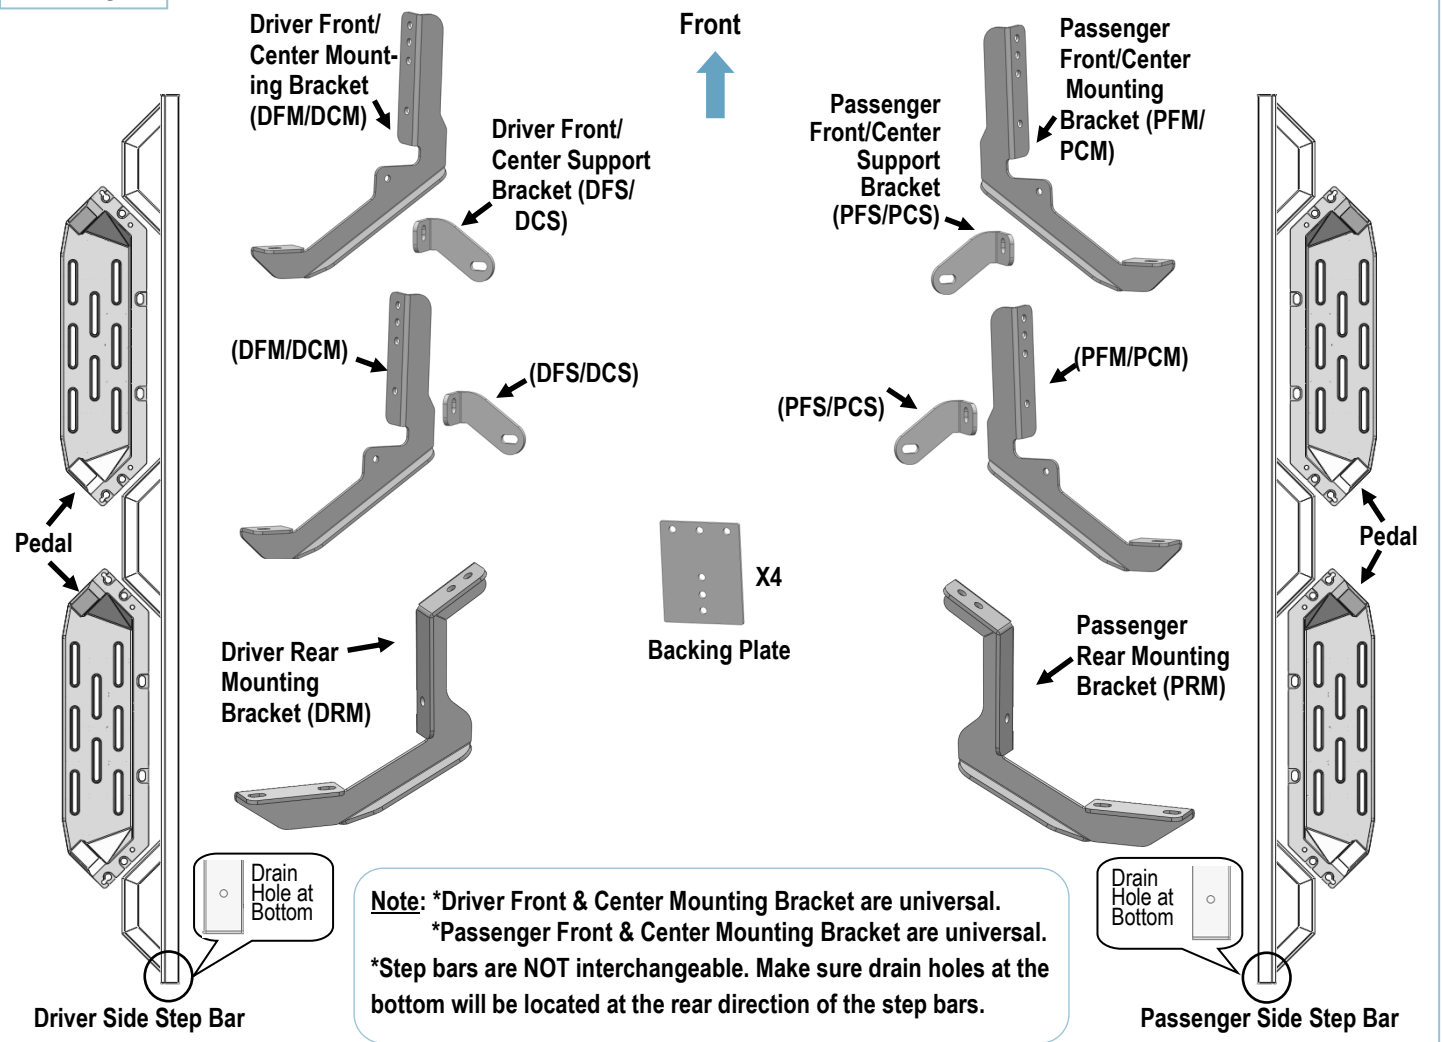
Driver Front/ Center Mounting Bracket (DFM/DCM)

Driver Front/ Center Support Bracket (DFS/ DCS)

Front

Passenger Front/Center Support Bracket (PFS/PCS)

Passenger Front/Center Mounting Bracket (PFM/ PCM)

(DFM/DCM)

(DFS/DCS)

(PFS/PCS)

(PFM/PCM)

Pedal

Pedal

X4

Backing Plate

Driver Rear Mounting Bracket (DRM)

Passenger Rear Mounting Bracket (PRM)

Drain Hole at Bottom

Drain Hole at Bottom

Note: *Driver Front & Center Mounting Bracket are universal.
*Passenger Front & Center Mounting Bracket are universal.
*Step bars are NOT interchangeable. Make sure drain holes at the bottom will be located at the rear direction of the step bars.

Driver Side Step Bar

Passenger Side Step Bar